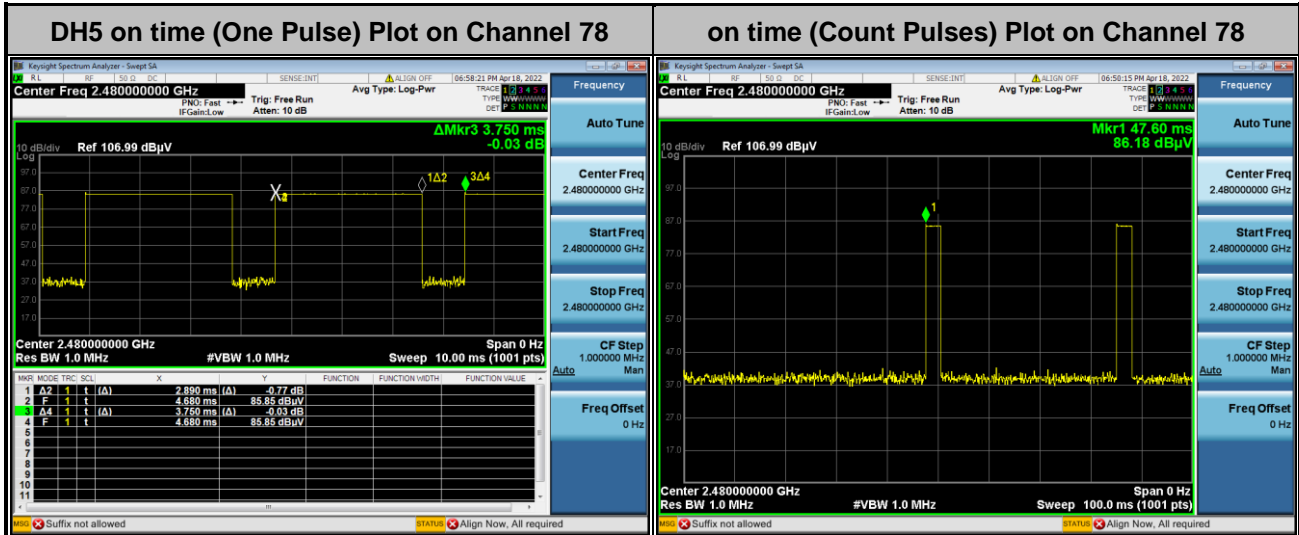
| DH5 on time (One Pulse) Plot on Channel 78 | on time (Count Pulses) Plot on Channel 78 |
|---|---|

Keysight Spectrum Analyzer - Swept SA
RL RF 50 Ω DC SENSE:INT ALIGN OFF 06:58:21 PM Apr 18, 2022
Center Freq 2.480000000 GHz
PNO: Fast IFGain:Low Trig: Free Run Atten: 10 dB
Avg Type: Log-Pwr
TRACE 1 2 3 4 5 6
TYPE WWWWWW
DET P S N N N N
Frequency
ΔMkr3 3.750 ms
-0.03 dB
10 dB/div Ref 106.99 dBµV
Log
97.0
87.0
77.0
67.0
57.0
47.0
37.0
27.0
17.0
1Δ2
3Δ4
X3
Center 2.480000000 GHz Span 0 Hz
Res BW 1.0 MHz #VBW 1.0 MHz Sweep 10.00 ms (1001 pts)

| MKR | MODE | TRC | SCL | X | | Y | FUNCTION | FUNCTION WIDTH | FUNCTION VALUE |
|---|---|---|---|---|---|---|---|---|---|
| 1 | Δ2 | 1 | t | (Δ) | 2.890 ms | (Δ) -0.77 dB | | | |
| 2 | F | 1 | t | | 4.680 ms | 85.85 dBµV | | | |
| 3 | Δ4 | 1 | t | (Δ) | 3.750 ms | (Δ) -0.03 dB | | | |
| 4 | F | 1 | t | | 4.680 ms | 85.85 dBµV | | | |
| 5 | | | | | | | | | |
| 6 | | | | | | | | | |
| 7 | | | | | | | | | |
| 8 | | | | | | | | | |
| 9 | | | | | | | | | |
| 10 | | | | | | | | | |
| 11 | | | | | | | | | |

Auto Tune
Center Freq 2.480000000 GHz
Start Freq 2.480000000 GHz
Stop Freq 2.480000000 GHz
CF Step 1.000000 MHz Auto Man
Freq Offset 0 Hz
MSG Suffix not allowed
STATUS Align Now, All required

Keysight Spectrum Analyzer - Swept SA
RL RF 50 Ω DC SENSE:INT ALIGN OFF 06:50:15 PM Apr 18, 2022
Center Freq 2.480000000 GHz
PNO: Fast IFGain:Low Trig: Free Run Atten: 10 dB
Avg Type: Log-Pwr
TRACE 1 2 3 4 5 6
TYPE WWWWWW
DET P S N N N N
Frequency
Mkr1 47.60 ms
86.18 dBµV
10 dB/div Ref 106.99 dBµV
Log
97.0
87.0
77.0
67.0
57.0
47.0
37.0
27.0
17.0
1
Center 2.480000000 GHz Span 0 Hz
Res BW 1.0 MHz #VBW 1.0 MHz Sweep 100.0 ms (1001 pts)
Auto Tune
Center Freq 2.480000000 GHz
Start Freq 2.480000000 GHz
Stop Freq 2.480000000 GHz
CF Step 1.000000 MHz Auto Man
Freq Offset 0 Hz
MSG Suffix not allowed
STATUS Align Now, All required